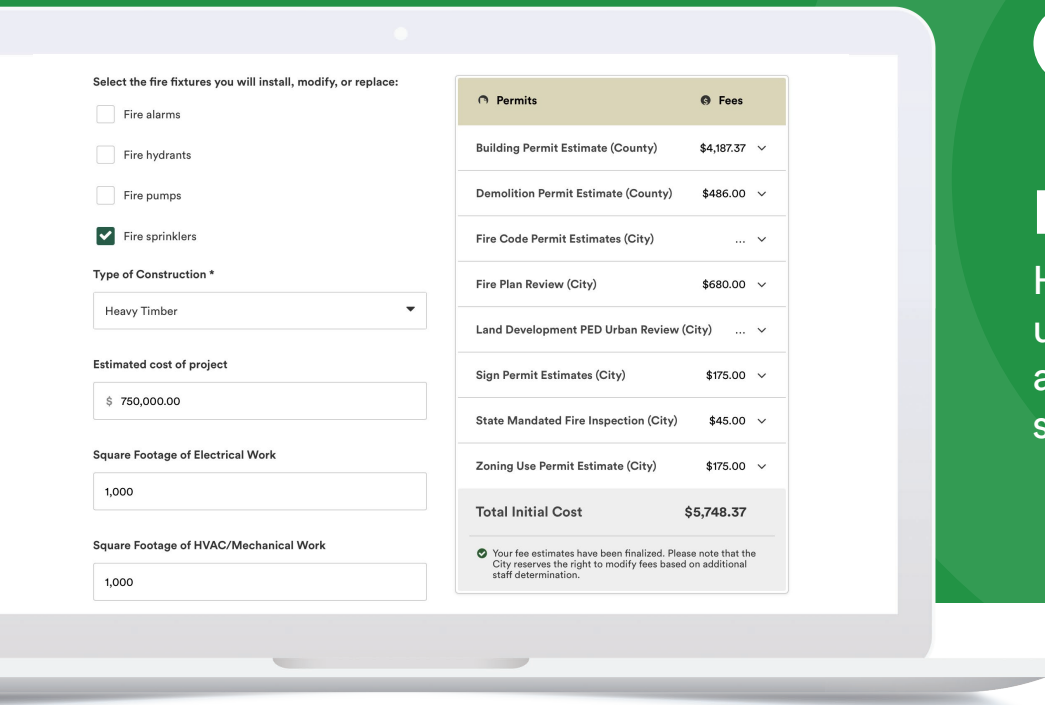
Select the fire fixtures you will install, modify, or replace:

Fire alarms

Fire hydrants

Fire pumps

Fire sprinklers

Type of Construction *

Heavy Timber

Estimated cost of project

$ 750,000.00

Square Footage of Electrical Work

1,000

Square Footage of HVAC/Mechanical Work

1,000

| Permits | Fees |
|---|---|
| Building Permit Estimate (County) | $4,187.37 |
| Demolition Permit Estimate (County) | $486.00 |
| Fire Code Permit Estimates (City) | ... |
| Fire Plan Review (City) | $680.00 |
| Land Development PED Urban Review (City) | ... |
| Sign Permit Estimates (City) | $175.00 |
| State Mandated Fire Inspection (City) | $45.00 |
| Zoning Use Permit Estimate (City) | $175.00 |
| Total Initial Cost | $5,748.37 |

Your fee estimates have been finalized. Please note that the City reserves the right to modify fees based on additional staff determination.

H
u
a
s